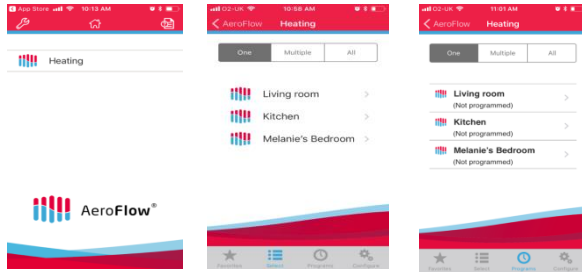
App Store 10:13 AM

Heating

AeroFlow®

O2-UK 10:58 AM

AeroFlow Heating

One Multiple All

Living room

Kitchen

Melanie's Bedroom

Favorites Select Programs Configure

O2-UK 11:01 AM

AeroFlow Heating

One Multiple All

Living room
(Not programmed)

Kitchen
(Not programmed)

Melanie's Bedroom
(Not programmed)

Favorites Select Programs Configure